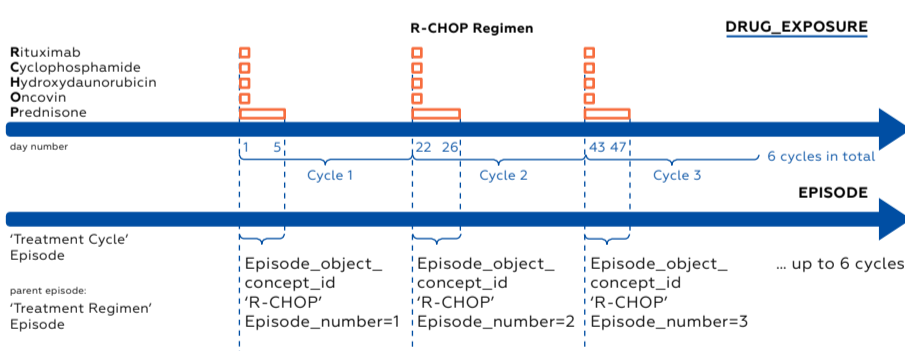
R-CHOP Regimen

DRUG_EXPOSURE

Rituximab
Cyclophosphamide
Hydroxydaunorubicin
Oncovin
Prednisone

day number

1 5

22 26

43 47

6 cycles in total

Cycle 1

Cycle 2

Cycle 3

EPISODE

'Treatment Cycle' Episode

parent episode:
'Treatment Regimen' Episode

Episode_object_concept_id
'R-CHOP'
Episode_number=1

Episode_object_concept_id
'R-CHOP'
Episode_number=2

Episode_object_concept_id
'R-CHOP'
Episode_number=3

... up to 6 cycles